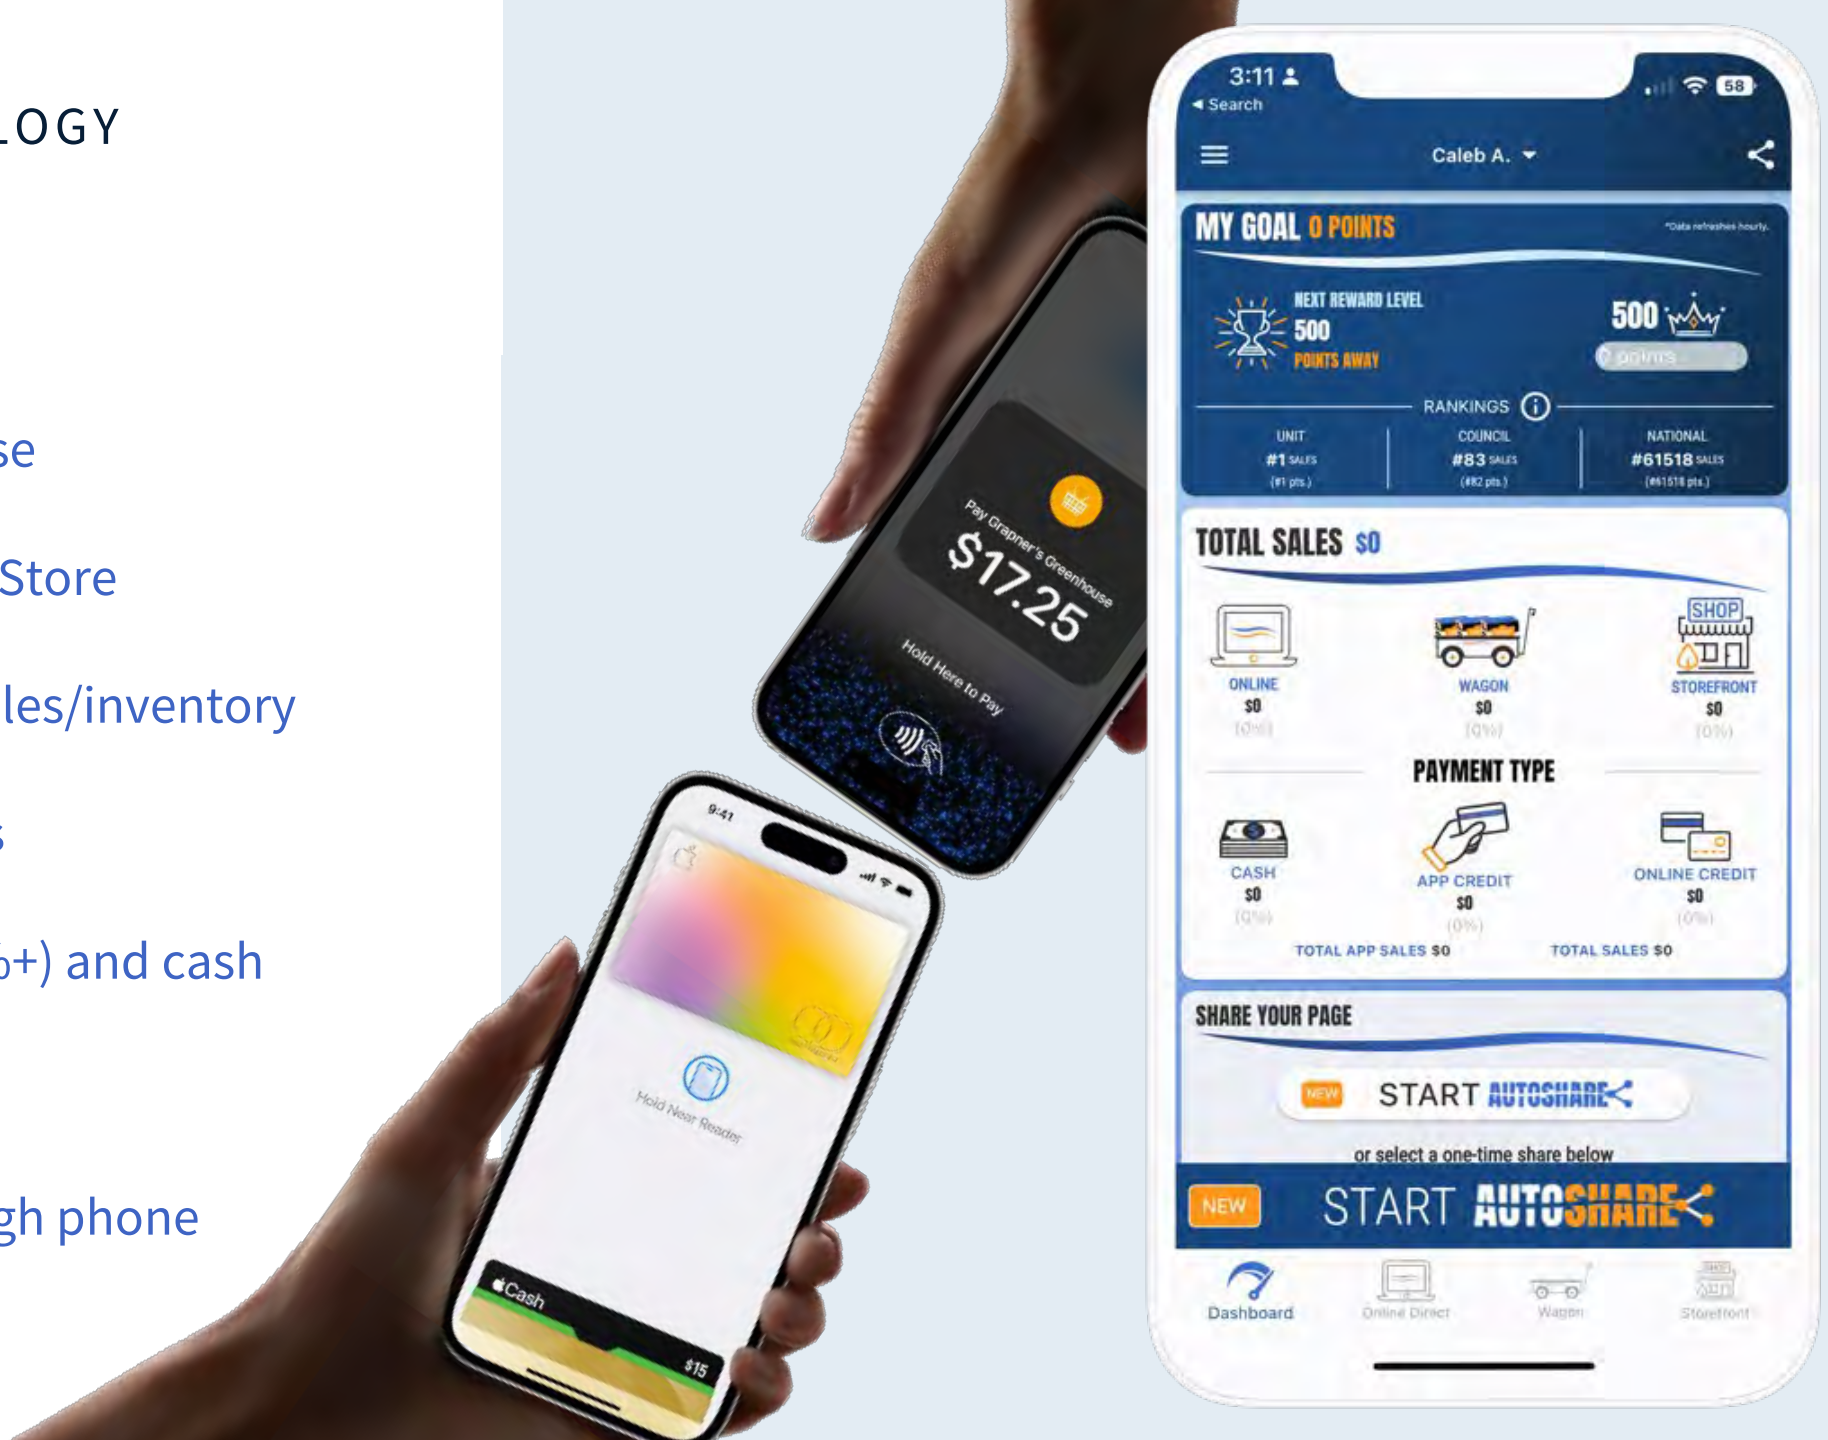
LOGY

se

Store

les/inventory

s

6+) and cash

gh phone

Pay Grapner's Greenhouse
$17.25
Hold Here to Pay

9:41
Hold Near Reader
Cash
$15

3:11
◂ Search
58
Caleb A.
MY GOAL 0 POINTS
*Data refreshes hourly.
NEXT REWARD LEVEL
500
POINTS AWAY
500
0 points
RANKINGS
UNIT
#1 SALES
(#1 pts.)
COUNCIL
#83 SALES
(#82 pts.)
NATIONAL
#61518 SALES
(#61518 pts.)
TOTAL SALES $0
ONLINE
$0
(0%)
WAGON
$0
(0%)
SHOP
STOREFRONT
$0
(0%)
PAYMENT TYPE
CASH
$0
(0%)
APP CREDIT
$0
(0%)
ONLINE CREDIT
$0
(0%)
TOTAL APP SALES $0
TOTAL SALES $0
SHARE YOUR PAGE
NEW START AUTOSHARE
or select a one-time share below
NEW START AUTOSHARE
Dashboard
Online Direct
Wagon
Storefront